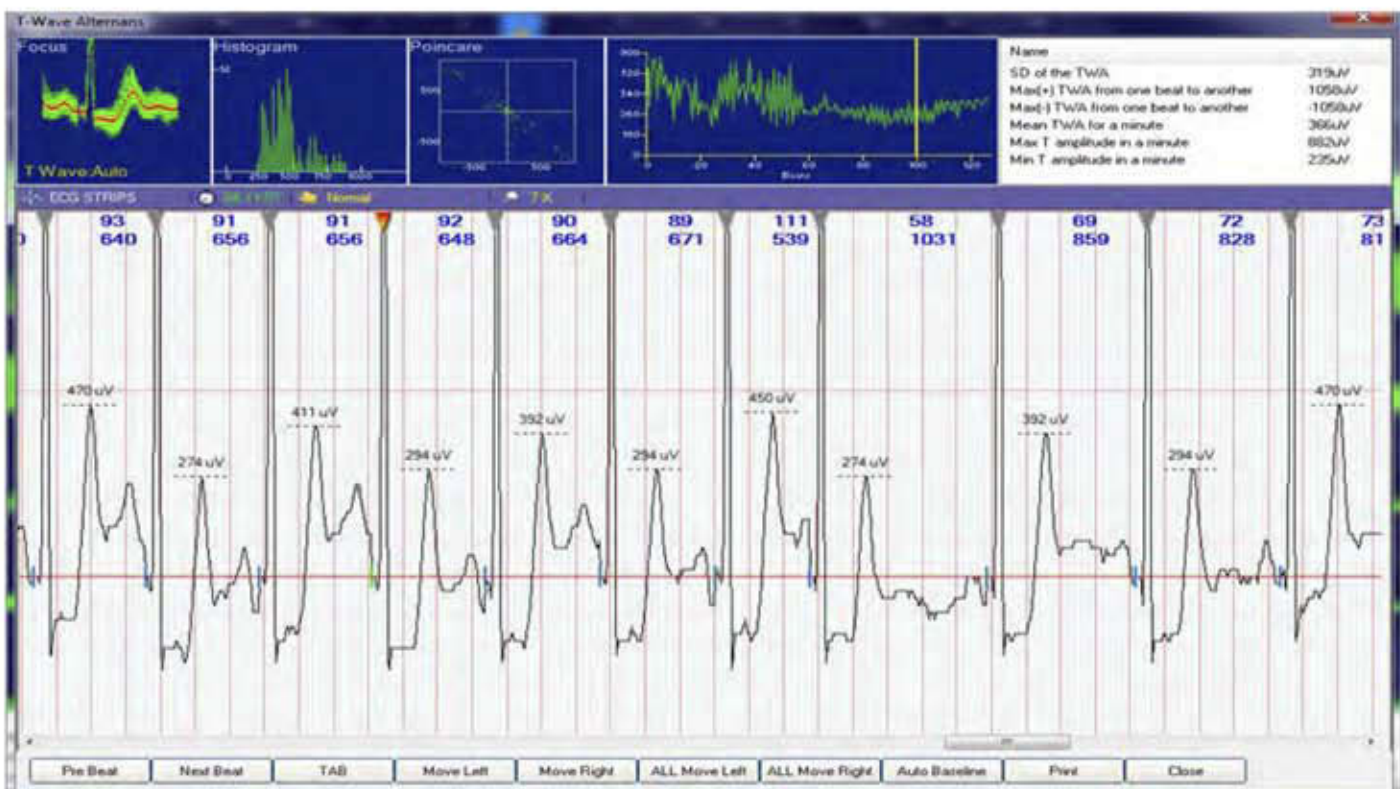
T-Wave Alternans

Focus

T Wave:Auto

Histogram

Poincare

| Name | |
|---|---|
| SD of the TWA | 319uV |
| Max(+) TWA from one beat to another | 1058uV |
| Max(-) TWA from one beat to another | -1058uV |
| Mean TWA for a minute | 366uV |
| Max T amplitude in a minute | 882uV |
| Min T amplitude in a minute | 235uV |

ECG STRIPS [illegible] Normal 7 X

93 640 91 656 91 656 92 648 90 664 89 671 111 539 58 1031 69 859 72 828 73 81

470 uV 274 uV 411 uV 294 uV 392 uV 294 uV 450 uV 274 uV 392 uV 294 uV 470 uV

Pre Beat Next Beat TAB Move Left Move Right ALL Move Left ALL Move Right Auto Baseline Print Close